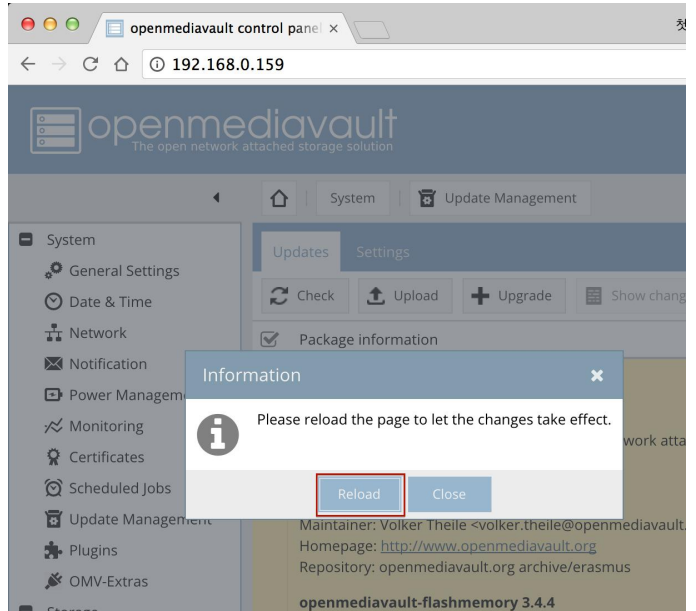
openmediavault control panel ×

192.168.0.159

openmediavault
The open network attached storage solution

System | Update Management

System
General Settings
Date & Time
Network
Notification
Power Manageme
Monitoring
Certificates
Scheduled Jobs
Update Management
Plugins
OMV-Extras

Updates Settings

Check Upload Upgrade Show chang

Package information

Information ×

Please reload the page to let the changes take effect.

work atta

Reload Close

Maintainer: Volker Theile <volker.theile@openmediavault.
Homepage: http://www.openmediavault.org
Repository: openmediavault.org archive/erasmus

openmediavault-flashmemory 3.4.4